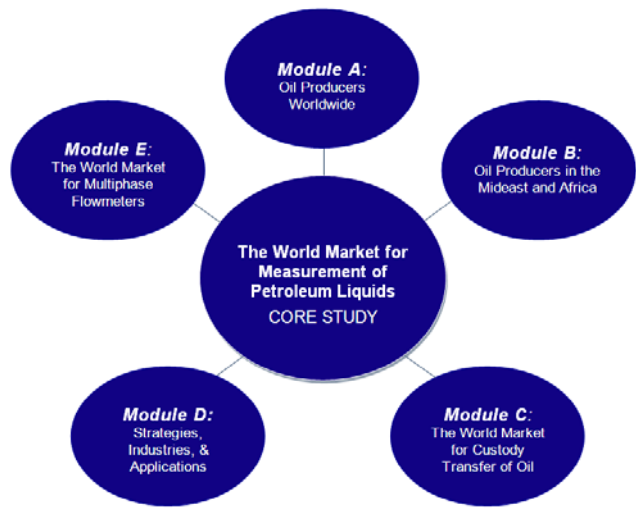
Module A:
Oil Producers Worldwide

Module E:
The World Market for Multiphase Flowmeters

Module B:
Oil Producers in the Mideast and Africa

The World Market for Measurement of Petroleum Liquids
CORE STUDY

Module D:
Strategies, Industries, & Applications

Module C:
The World Market for Custody Transfer of Oil